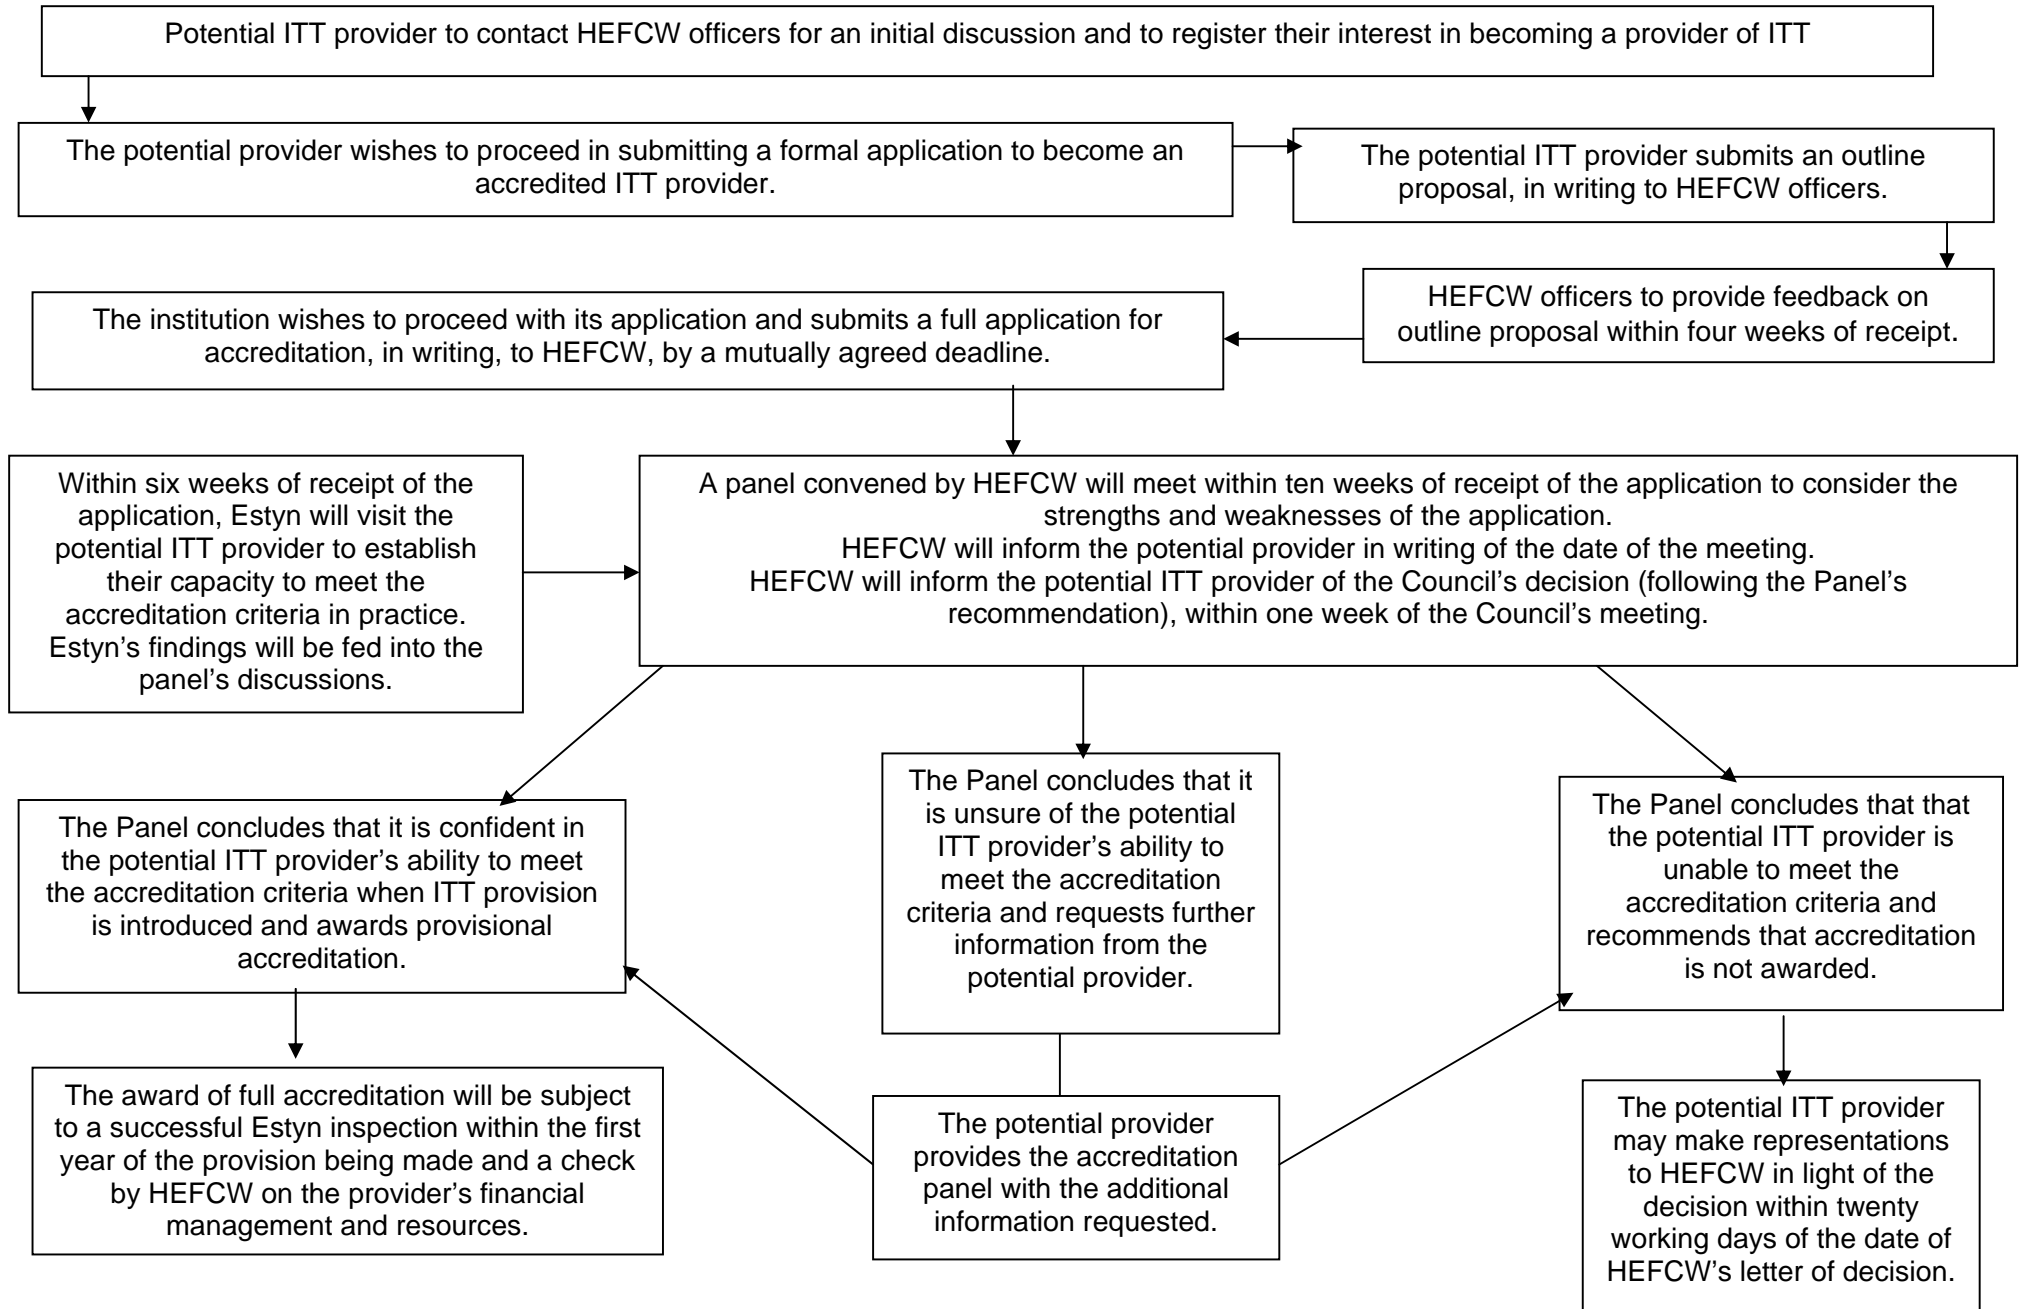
Potential ITT provider to contact HEFCW officers for an initial discussion and to register their interest in becoming a provider of ITT

The potential provider wishes to proceed in submitting a formal application to become an accredited ITT provider.

The potential ITT provider submits an outline proposal, in writing to HEFCW officers.

HEFCW officers to provide feedback on outline proposal within four weeks of receipt.

The institution wishes to proceed with its application and submits a full application for accreditation, in writing, to HEFCW, by a mutually agreed deadline.

Within six weeks of receipt of the application, Estyn will visit the potential ITT provider to establish their capacity to meet the accreditation criteria in practice. Estyn's findings will be fed into the panel's discussions.

A panel convened by HEFCW will meet within ten weeks of receipt of the application to consider the strengths and weaknesses of the application.
HEFCW will inform the potential provider in writing of the date of the meeting.
HEFCW will inform the potential ITT provider of the Council's decision (following the Panel's recommendation), within one week of the Council's meeting.

The Panel concludes that it is confident in the potential ITT provider's ability to meet the accreditation criteria when ITT provision is introduced and awards provisional accreditation.

The Panel concludes that it is unsure of the potential ITT provider's ability to meet the accreditation criteria and requests further information from the potential provider.

The Panel concludes that that the potential ITT provider is unable to meet the accreditation criteria and recommends that accreditation is not awarded.

The award of full accreditation will be subject to a successful Estyn inspection within the first year of the provision being made and a check by HEFCW on the provider's financial management and resources.

The potential provider provides the accreditation panel with the additional information requested.

The potential ITT provider may make representations to HEFCW in light of the decision within twenty working days of the date of HEFCW's letter of decision.